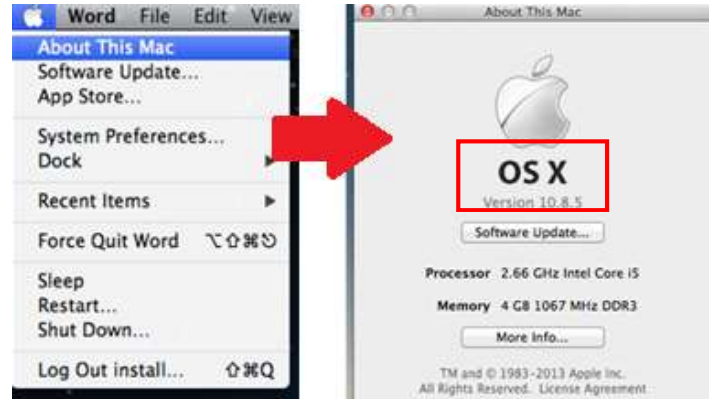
Word File Edit View
About This Mac
Software Update...
App Store...
System Preferences...
Dock
Recent Items
Force Quit Word ⌥⇧⌘⎋
Sleep
Restart...
Shut Down...
Log Out install... ⇧⌘Q

About This Mac
OS X
Version 10.8.5
Software Update...
Processor 2.66 GHz Intel Core i5
Memory 4 GB 1067 MHz DDR3
More Info...
TM and © 1983-2013 Apple Inc.
All Rights Reserved. License Agreement